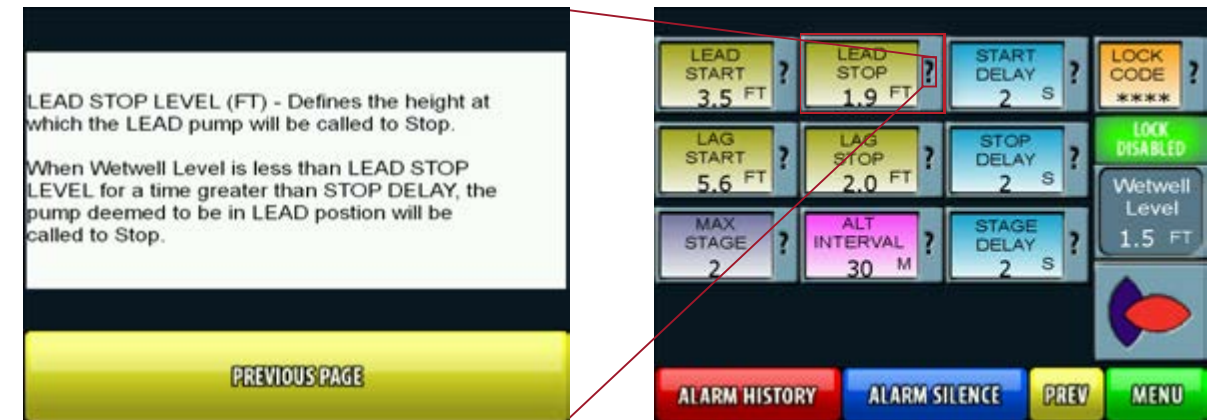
LEAD STOP LEVEL (FT) - Defines the height at which the LEAD pump will be called to Stop.

When Wetwell Level is less than LEAD STOP LEVEL for a time greater than STOP DELAY, the pump deemed to be in LEAD postion will be called to Stop.

PREVIOUS PAGE

LEAD START 3.5 FT ?
LEAD STOP 1.9 FT ?
START DELAY 2 S ?
LOCK CODE **** ?
LAG START 5.6 FT ?
LAG STOP 2.0 FT ?
STOP DELAY 2 S ?
LOCK DISABLED
MAX STAGE 2 ?
ALT INTERVAL 30 M ?
STAGE DELAY 2 S ?
Wetwell Level 1.5 FT

ALARM HISTORY
ALARM SILENCE
PREV
MENU